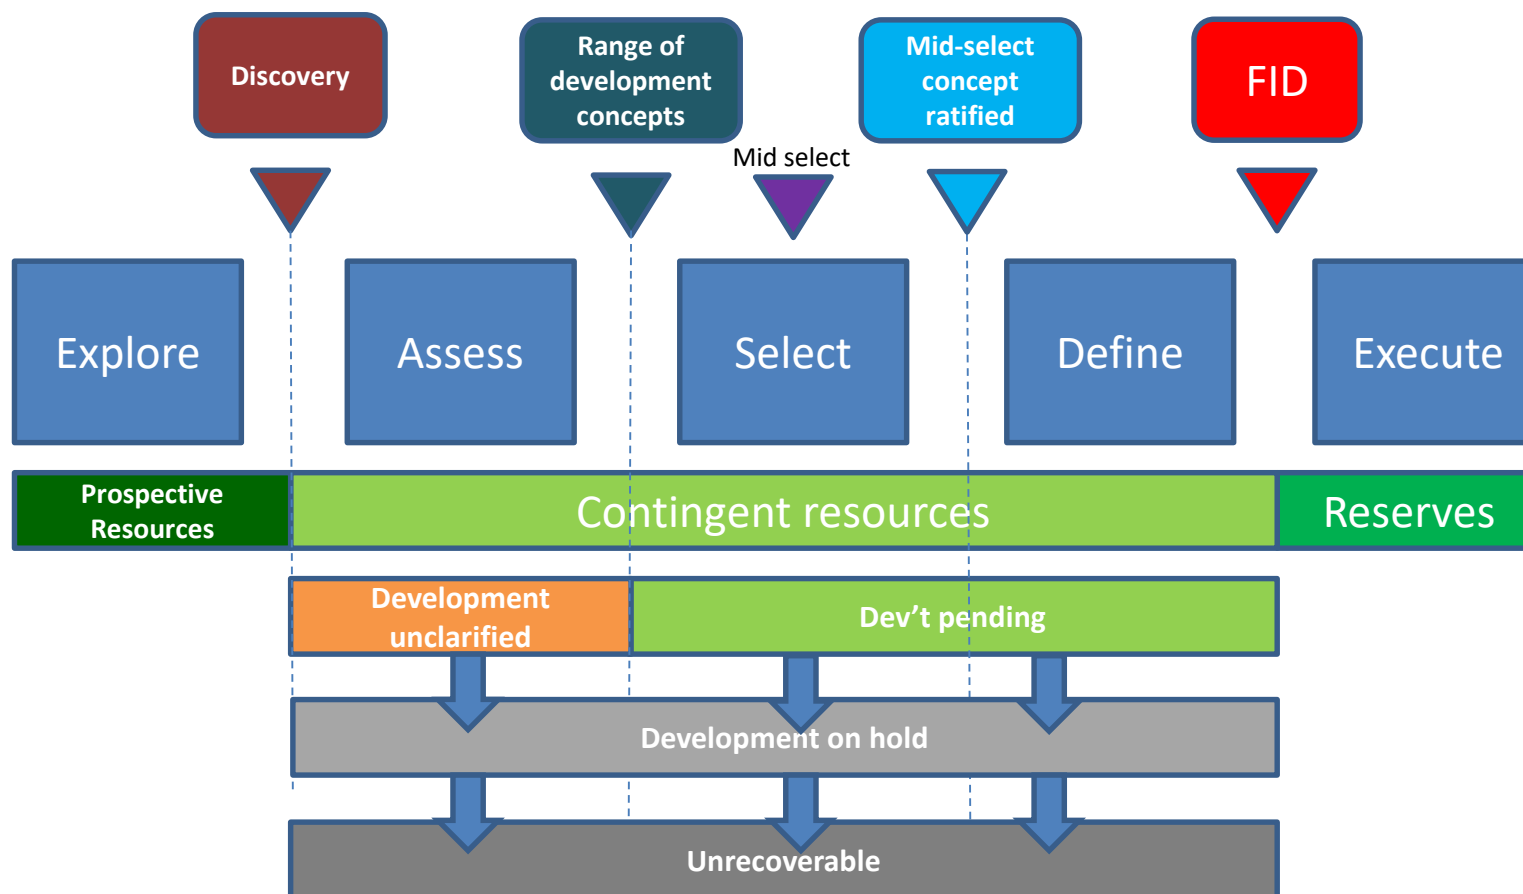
Discovery

Range of development concepts

Mid select

Mid-select concept ratified

FID

Explore

Assess

Select

Define

Execute

Prospective Resources

Contingent resources

Reserves

Development unclarified

Dev’t pending

Development on hold

Unrecoverable